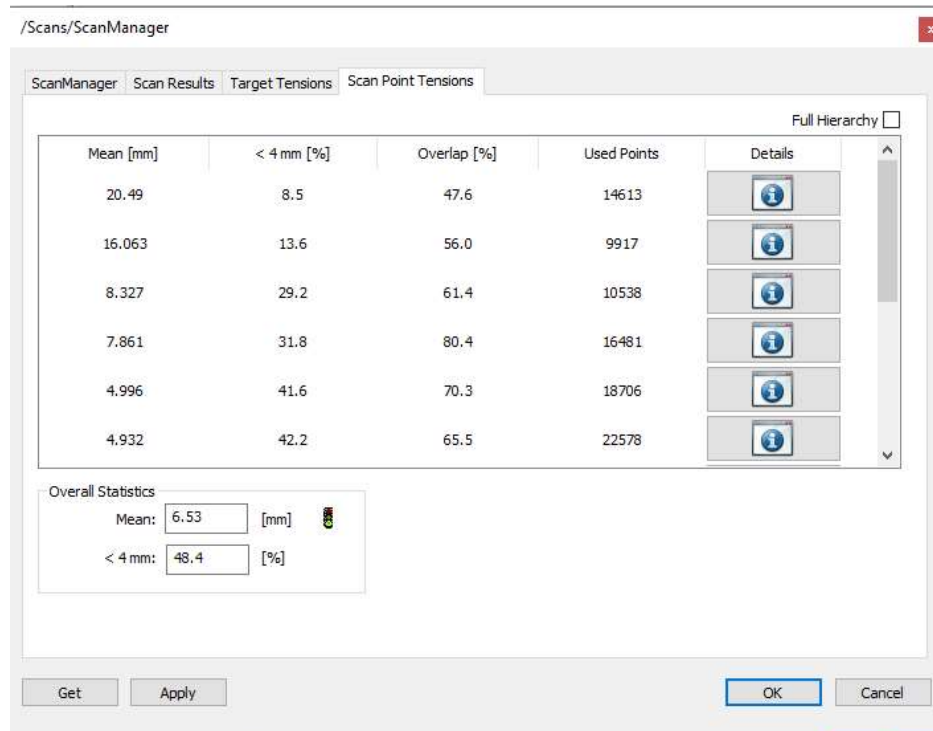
/Scans/ScanManager

ScanManager | Scan Results | Target Tensions | Scan Point Tensions

Full Hierarchy

| Mean [mm] | < 4 mm [%] | Overlap [%] | Used Points | Details |
|---|---|---|---|---|
| 20.49 | 8.5 | 47.6 | 14613 | |
| 16.063 | 13.6 | 56.0 | 9917 | |
| 8.327 | 29.2 | 61.4 | 10538 | |
| 7.861 | 31.8 | 80.4 | 16481 | |
| 4.996 | 41.6 | 70.3 | 18706 | |
| 4.932 | 42.2 | 65.5 | 22578 | |

Overall Statistics
Mean: 6.53 [mm]
< 4 mm: 48.4 [%]

Get | Apply | OK | Cancel